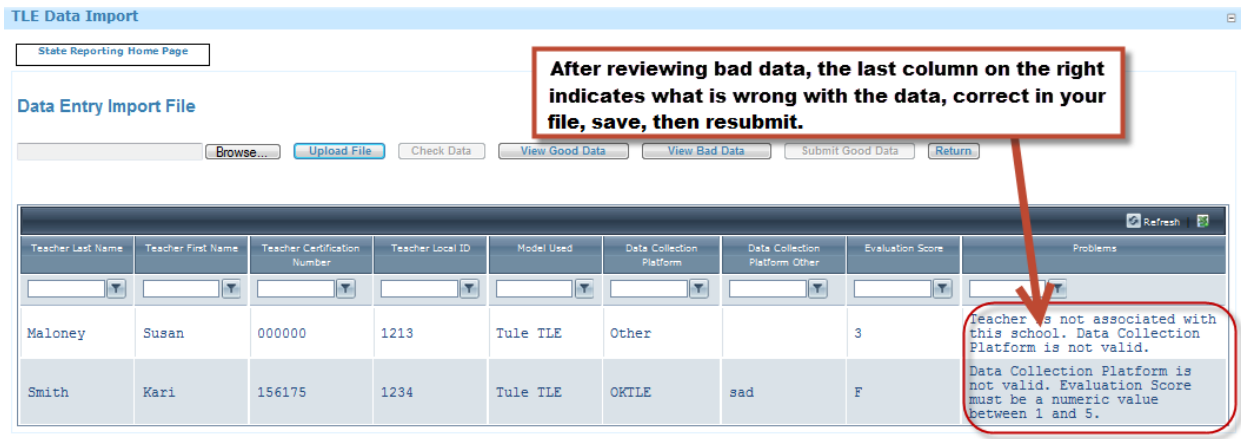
TLE Data Import

State Reporting Home Page

After reviewing bad data, the last column on the right indicates what is wrong with the data, correct in your file, save, then resubmit.

Data Entry Import File

Browse... Upload File Check Data View Good Data View Bad Data Submit Good Data Return

Refresh

| Teacher Last Name | Teacher First Name | Teacher Certification Number | Teacher Local ID | Model Used | Data Collection Platform | Data Collection Platform Other | Evaluation Score | Problems |
|---|---|---|---|---|---|---|---|---|
| Maloney | Susan | 000000 | 1213 | Tule TLE | Other | | 3 | Teacher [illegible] not associated with this school. Data Collection Platform is not valid. |
| Smith | Kari | 156175 | 1234 | Tule TLE | OKTLE | sad | F | Data Collection Platform is not valid. Evaluation Score must be a numeric value between 1 and 5. |